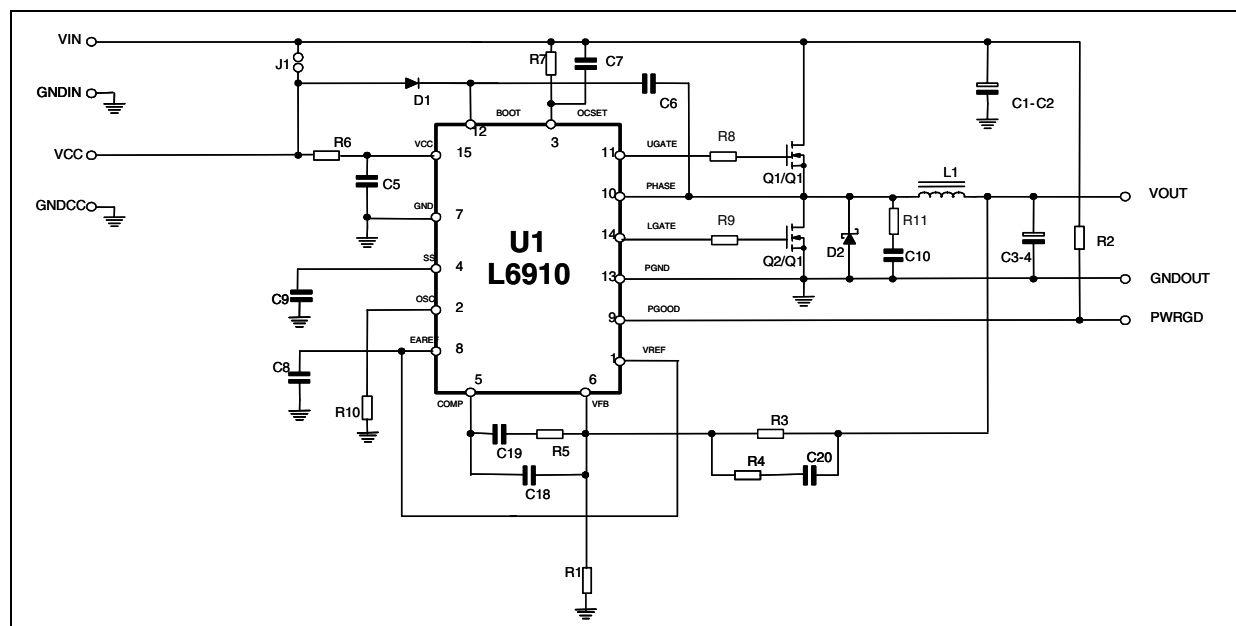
VIN
GNDIN
VCC
GNDCC
J1
D1
R7
C7
C6
BOOT
OCSET
12
3
R6
VCC
15
C5
GND
7
U1
L6910
SS
4
C9
OSC
2
EAREF
8
C8
R10
5
6
COMP
VFB
UGATE
11
R8
PHASE
10
LGATE
14
R9
PGND
13
PGOOD
9
1
VREF
Q1/Q1
Q2/Q1
D2
R11
C10
L1
C3-4
R2
C1-C2
VOUT
GNDOUT
PWRGD
C19
R5
C18
R3
R4
C20
R1